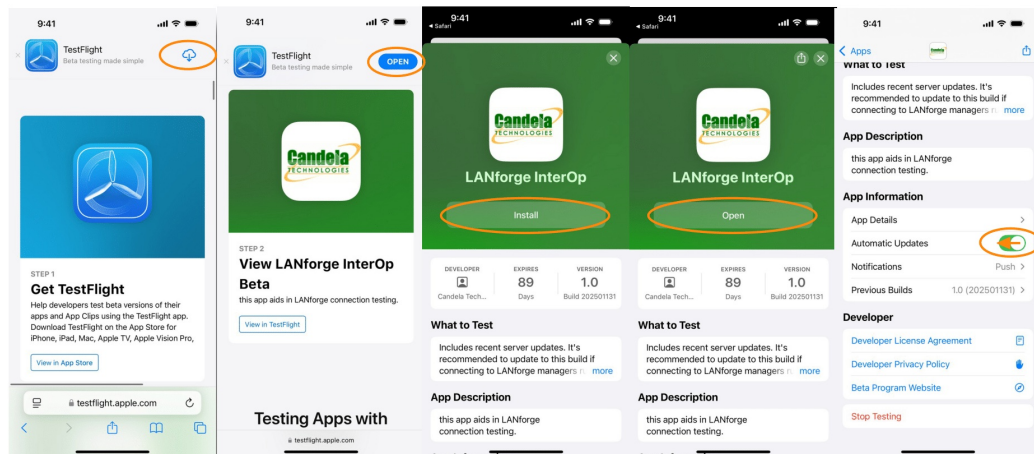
9:41

TestFlight
Beta testing made simple

STEP 1
Get TestFlight
Help developers test beta versions of their apps and App Clips using the TestFlight app. Download TestFlight on the App Store for iPhone, iPad, Mac, Apple TV, Apple Vision Pro,

View in App Store

testflight.apple.com

9:41

TestFlight
Beta testing made simple

OPEN

Candela TECHNOLOGIES

STEP 2
View LANforge InterOp Beta
this app aids in LANforge connection testing.

View in TestFlight

Testing Apps with

testflight.apple.com

9:41
◂ Safari

Candela TECHNOLOGIES

LANforge InterOp

Install

| DEVELOPER | EXPIRES | VERSION |
|---|---|---|
| Candela Tech... | 89 Days | 1.0 Build 202501131 |

What to Test
Includes recent server updates. It's recommended to update to this build if connecting to LANforge managers n... more

App Description
this app aids in LANforge connection testing.

9:41
◂ Safari

Candela TECHNOLOGIES

LANforge InterOp

Open

| DEVELOPER | EXPIRES | VERSION |
|---|---|---|
| Candela Tech... | 89 Days | 1.0 Build 202501131 |

What to Test
Includes recent server updates. It's recommended to update to this build if connecting to LANforge managers n... more

App Description
this app aids in LANforge connection testing.

9:41

< Apps

What to Test
Includes recent server updates. It's recommended to update to this build if connecting to LANforge managers n... more

App Description
this app aids in LANforge connection testing.

App Information
App Details
Automatic Updates
Notifications Push
Previous Builds 1.0 (202501131)

Developer
Developer License Agreement
Developer Privacy Policy
Beta Program Website

Stop Testing